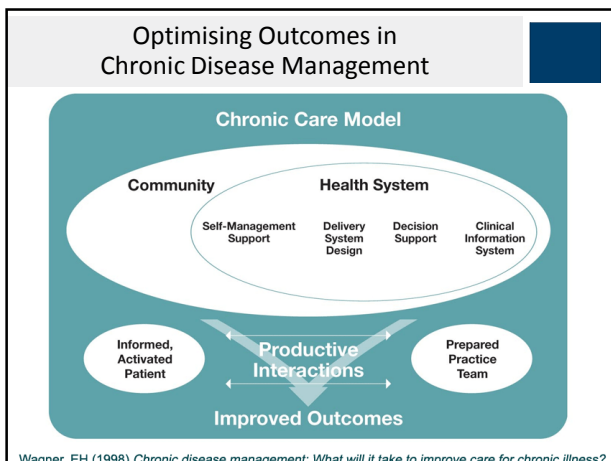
Optimising Outcomes in Chronic Disease Management

Chronic Care Model

Community

Health System

Self-Management Support

Delivery System Design

Decision Support

Clinical Information System

Informed, Activated Patient

Productive Interactions

Prepared Practice Team

Improved Outcomes

Wagner, EH (1998) *Chronic disease management: What will it take to improve care for chronic illness?*